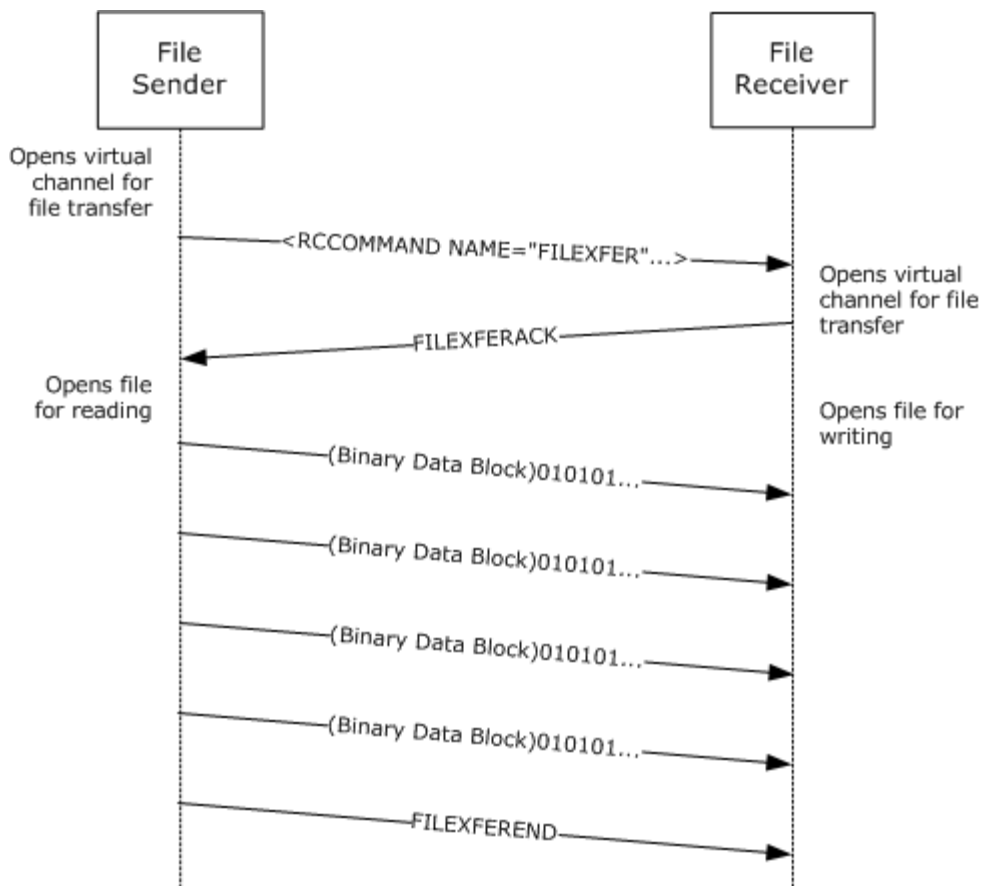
File Sender

File Receiver

Opens virtual channel for file transfer

<RCCOMMAND NAME="FILEXFER"...>

Opens virtual channel for file transfer

FILEXFERACK

Opens file for reading

Opens file for writing

(Binary Data Block)010101...

(Binary Data Block)010101...

(Binary Data Block)010101...

(Binary Data Block)010101...

FILEXFEREND